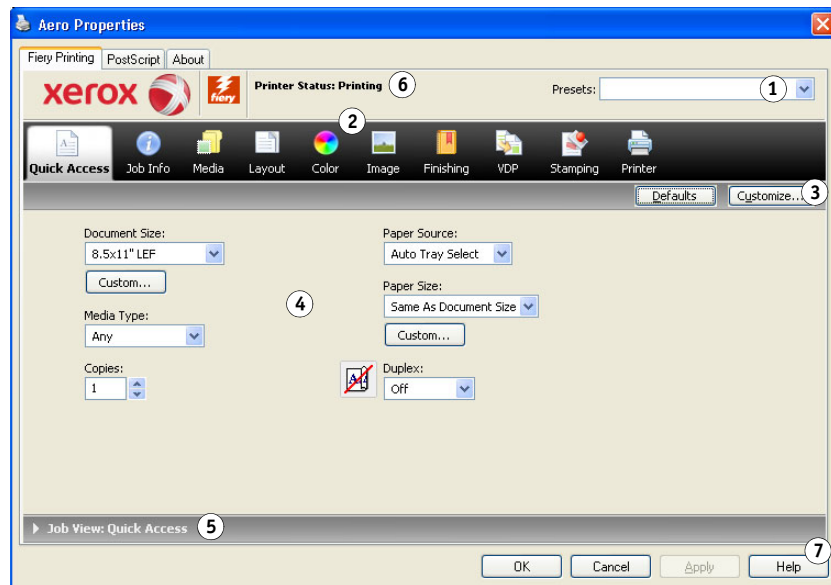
Aero Properties

Fiery Printing PostScript About

xerox fiery

Printer Status: Printing 6

Presets: 1

2

Quick Access Job Info Media Layout Color Image Finishing VDP Stamping Printer

Defaults Customize... 3

Document Size:
8.5x11" LEF
Custom...

Media Type:
Any

Copies:
1

4

Paper Source:
Auto Tray Select

Paper Size:
Same As Document Size
Custom...

Duplex:
Off

Job View: Quick Access 5

OK Cancel Apply Help 7